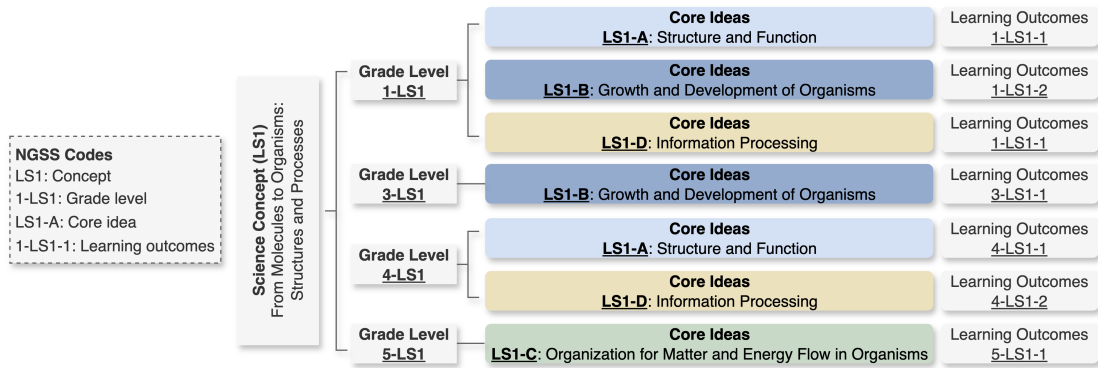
NGSS Codes
LS1: Concept
1-LS1: Grade level
LS1-A: Core idea
1-LS1-1: Learning outcomes

Science Concept (LS1)
From Molecules to Organisms: Structures and Processes

Grade Level
1-LS1

Core Ideas
LS1-A: Structure and Function
Learning Outcomes
1-LS1-1

Core Ideas
LS1-B: Growth and Development of Organisms
Learning Outcomes
1-LS1-2

Core Ideas
LS1-D: Information Processing
Learning Outcomes
1-LS1-1

Grade Level
3-LS1

Core Ideas
LS1-B: Growth and Development of Organisms
Learning Outcomes
3-LS1-1

Grade Level
4-LS1

Core Ideas
LS1-A: Structure and Function
Learning Outcomes
4-LS1-1

Core Ideas
LS1-D: Information Processing
Learning Outcomes
4-LS1-2

Grade Level
5-LS1

Core Ideas
LS1-C: Organization for Matter and Energy Flow in Organisms
Learning Outcomes
5-LS1-1